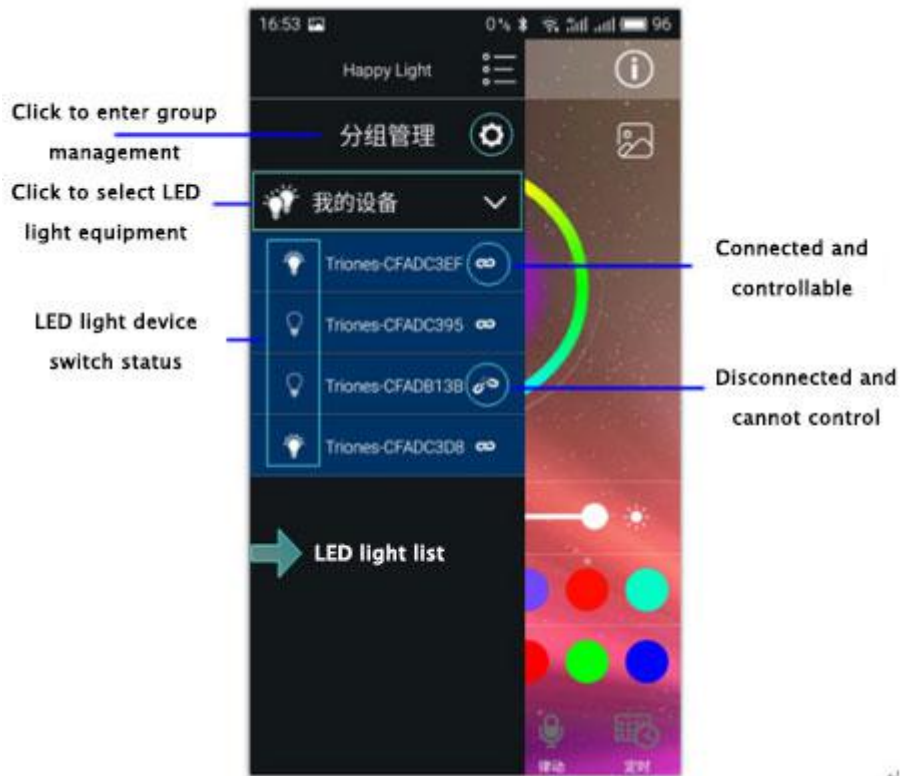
16:53

0% 96

Happy Light

Click to enter group management

分组管理

Click to select LED light equipment

我的设备

Triones-CFADC3EF

Connected and controllable

LED light device switch status

Triones-CFADC395

Triones-CFADB13B

Disconnected and cannot control

Triones-CFADC3D8

LED light list

律动

定时